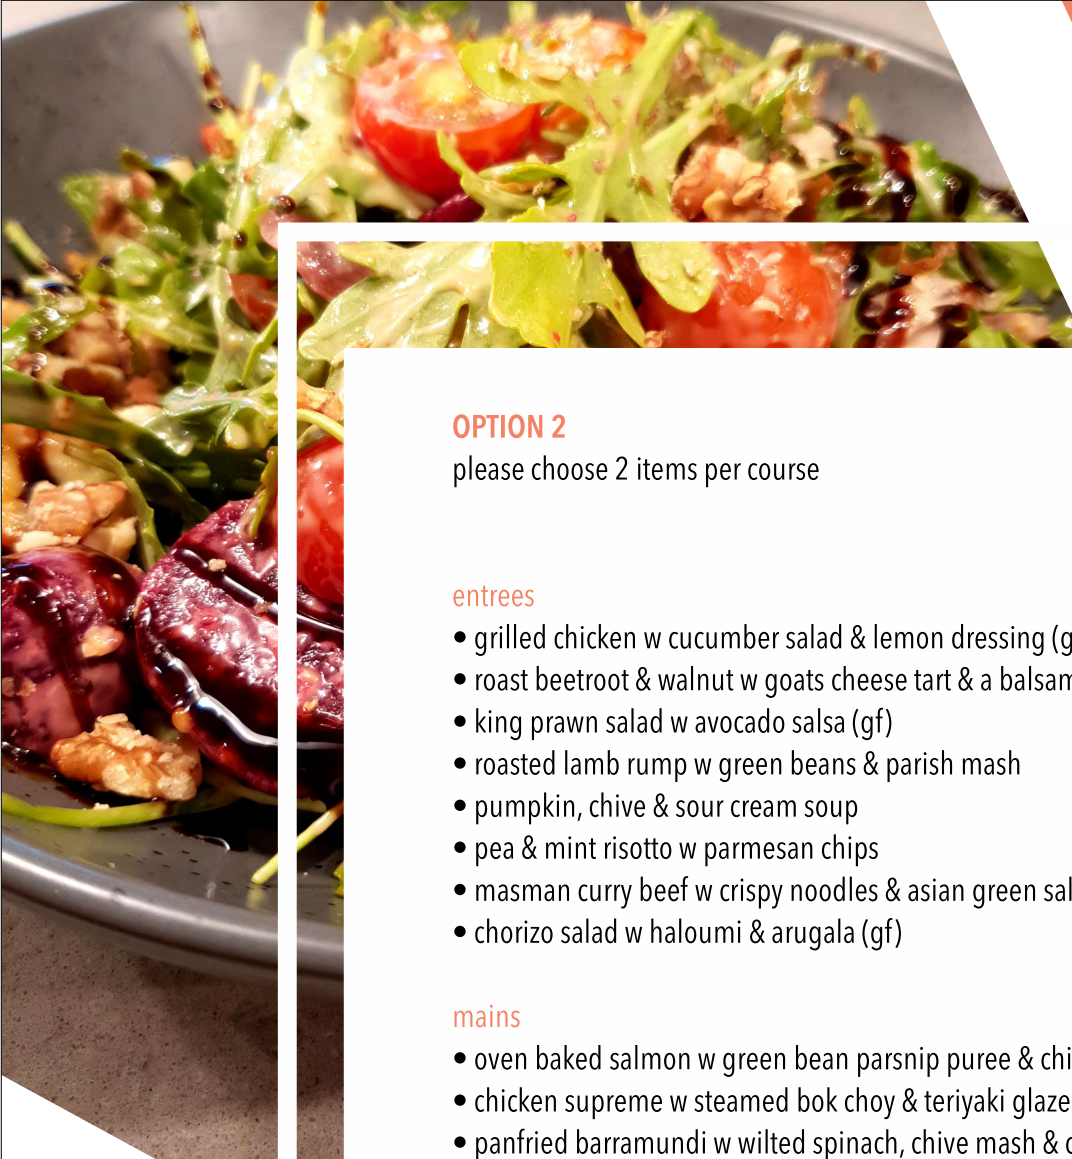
OPTION 2
please choose 2 items per course

entrees
• grilled chicken w cucumber salad & lemon dressing (g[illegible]
• roast beetroot & walnut w goats cheese tart & a balsam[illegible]
• king prawn salad w avocado salsa (gf)
• roasted lamb rump w green beans & parish mash
• pumpkin, chive & sour cream soup
• pea & mint risotto w parmesan chips
• masman curry beef w crispy noodles & asian green sal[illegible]
• chorizo salad w haloumi & arugala (gf)

mains
• oven baked salmon w green bean parsnip puree & chi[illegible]
• chicken supreme w steamed bok choy & teriyaki glaze
• panfried barramundi w wilted spinach, chive mash & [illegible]